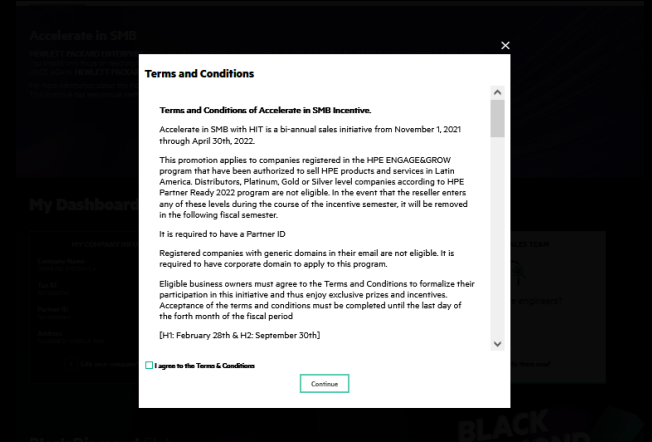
Accelerate in SMB

My Dashboard

Terms and Conditions

Terms and Conditions of Accelerate in SMB Incentive.

Accelerate in SMB with HIT is a bi-annual sales initiative from November 1, 2021 through April 30th, 2022.

This promotion applies to companies registered in the HPE ENGAGE&GROW program that have been authorized to sell HPE products and services in Latin America. Distributors, Platinum, Gold or Silver level companies according to HPE Partner Ready 2022 program are not eligible. In the event that the reseller enters any of these levels during the course of the incentive semester, it will be removed in the following fiscal semester.

It is required to have a Partner ID

Registered companies with generic domains in their email are not eligible. It is required to have corporate domain to apply to this program.

Eligible business owners must agree to the Terms and Conditions to formalize their participation in this initiative and thus enjoy exclusive prizes and incentives. Acceptance of the terms and conditions must be completed until the last day of the forth month of the fiscal period

[H1: February 28th & H2: September 30th]

I agree to the Terms & Conditions

Continue